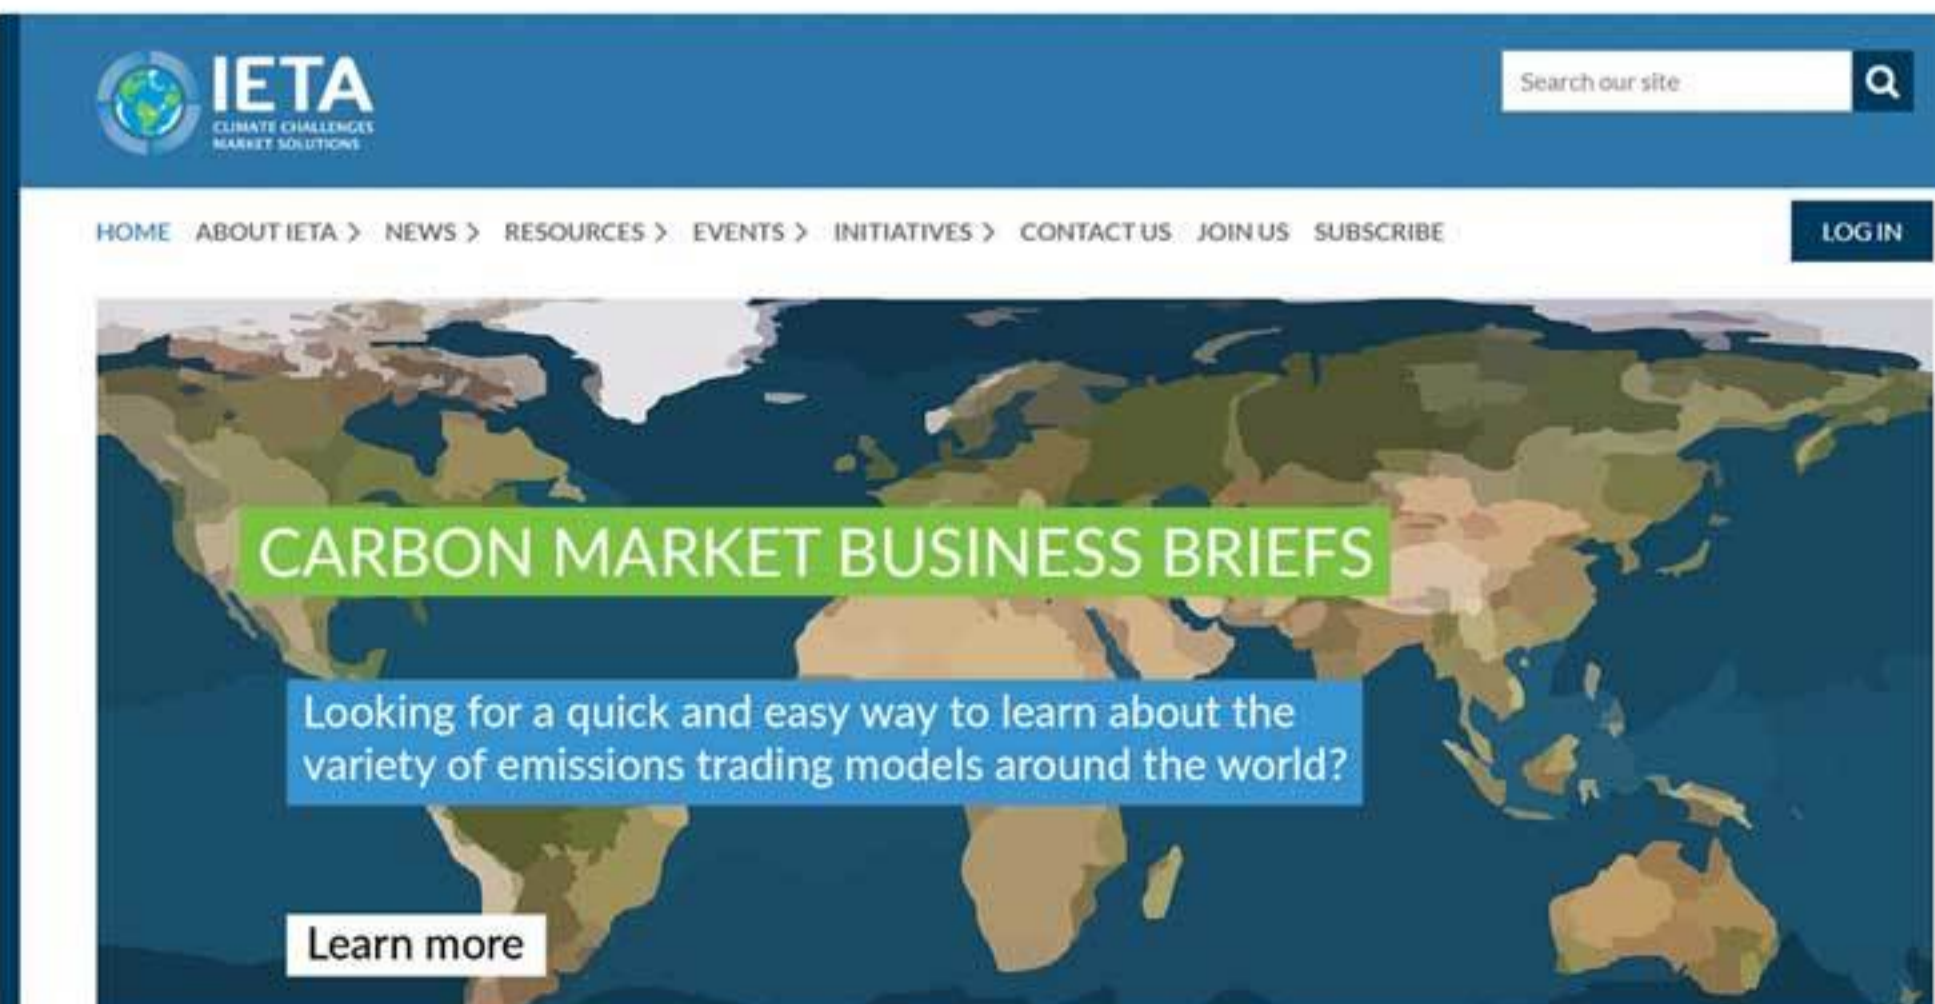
IETA
CLIMATE CHALLENGES
MARKET SOLUTIONS

Search our site

HOME ABOUT IETA NEWS RESOURCES EVENTS INITIATIVES CONTACT US JOIN US SUBSCRIBE

LOG IN

CARBON MARKET BUSINESS BRIEFS

Looking for a quick and easy way to learn about the variety of emissions trading models around the world?

Learn more